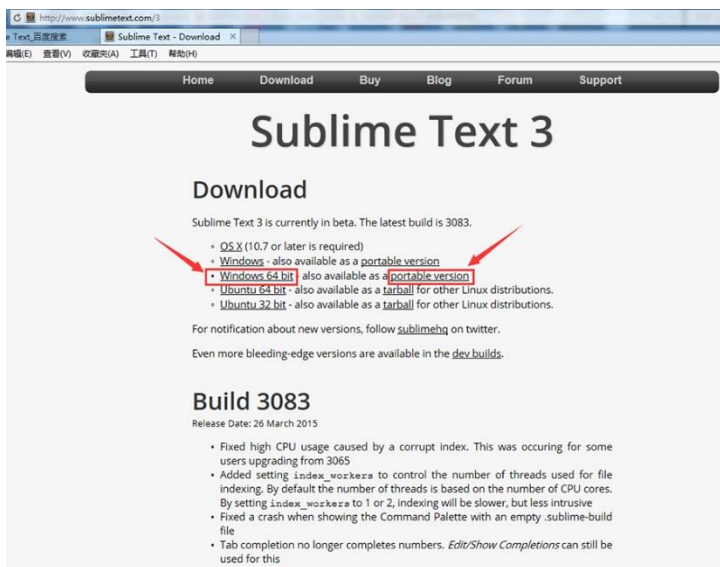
http://www.sublimetext.com/3

e Text_百度搜索 Sublime Text - Download ×

编辑(E) 查看(V) 收藏夹(A) 工具(T) 帮助(H)

Home Download Buy Blog Forum Support

Sublime Text 3

Download

Sublime Text 3 is currently in beta. The latest build is 3083.

- OS X (10.7 or later is required)
- Windows - also available as a portable version
- Windows 64 bit - also available as a portable version
- Ubuntu 64 bit - also available as a tarball for other Linux distributions.
- Ubuntu 32 bit - also available as a tarball for other Linux distributions.

For notification about new versions, follow sublimehq on twitter.

Even more bleeding-edge versions are available in the dev builds.

Build 3083

Release Date: 26 March 2015

- Fixed high CPU usage caused by a corrupt index. This was occuring for some users upgrading from 3065
- Added setting index_workers to control the number of threads used for file indexing. By default the number of threads is based on the number of CPU cores. By setting index_workers to 1 or 2, indexing will be slower, but less intrusive
- Fixed a crash when showing the Command Palette with an empty .sublime-build file
- Tab completion no longer completes numbers. Edit/Show Completions can still be used for this